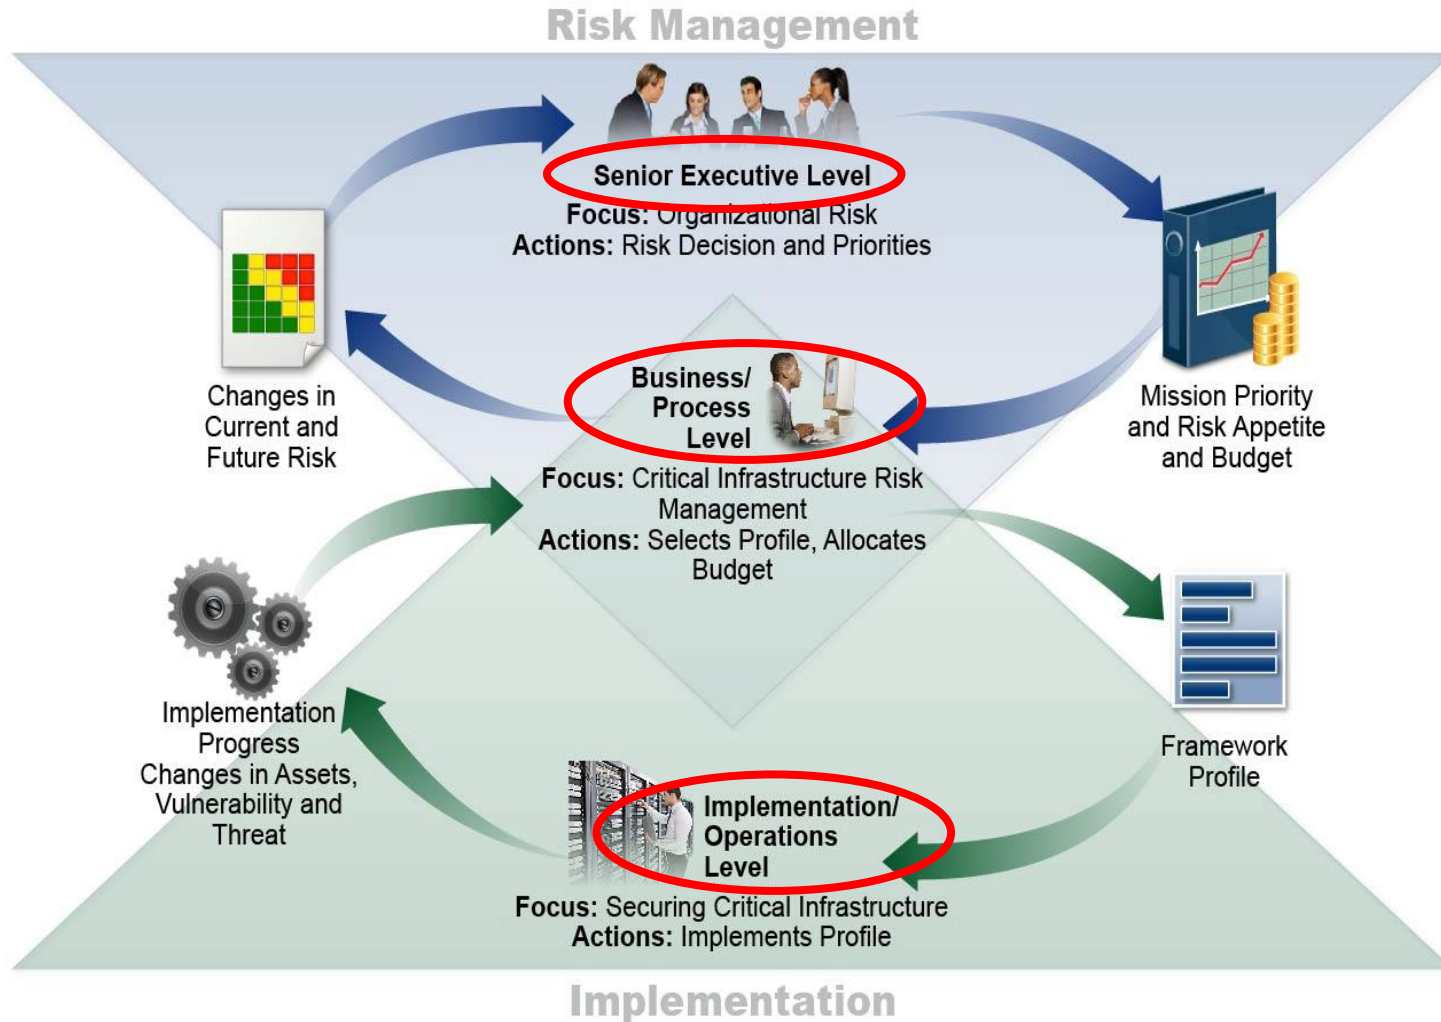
Risk Management

Senior Executive Level
Focus: Organizational Risk
Actions: Risk Decision and Priorities

Changes in Current and Future Risk

Mission Priority and Risk Appetite and Budget

Business/ Process Level
Focus: Critical Infrastructure Risk Management
Actions: Selects Profile, Allocates Budget

Implementation Progress Changes in Assets, Vulnerability and Threat

Framework Profile

Implementation/ Operations Level
Focus: Securing Critical Infrastructure
Actions: Implements Profile

Implementation